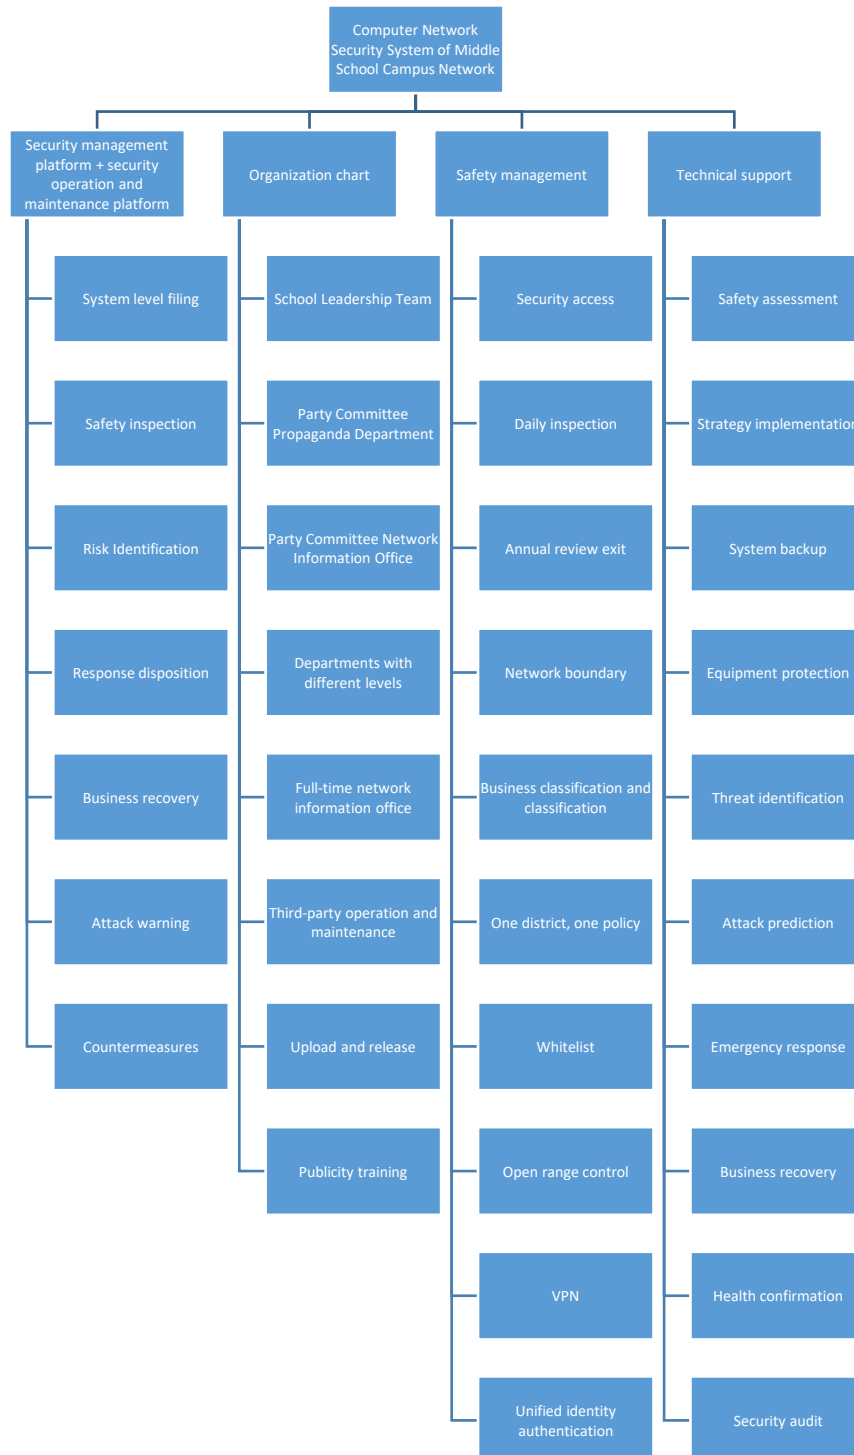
Computer Network Security System of Middle School Campus Network

Security management platform + security operation and maintenance platform

System level filing

Safety inspection

Risk Identification

Response disposition

Business recovery

Attack warning

Countermeasures

Organization chart

School Leadership Team

Party Committee Propaganda Department

Party Committee Network Information Office

Departments with different levels

Full-time network information office

Third-party operation and maintenance

Upload and release

Publicity training

Safety management

Security access

Daily inspection

Annual review exit

Network boundary

Business classification and classification

One district, one policy

Whitelist

Open range control

VPN

Unified identity authentication

Technical support

Safety assessment

Strategy implementation

System backup

Equipment protection

Threat identification

Attack prediction

Emergency response

Business recovery

Health confirmation

Security audit